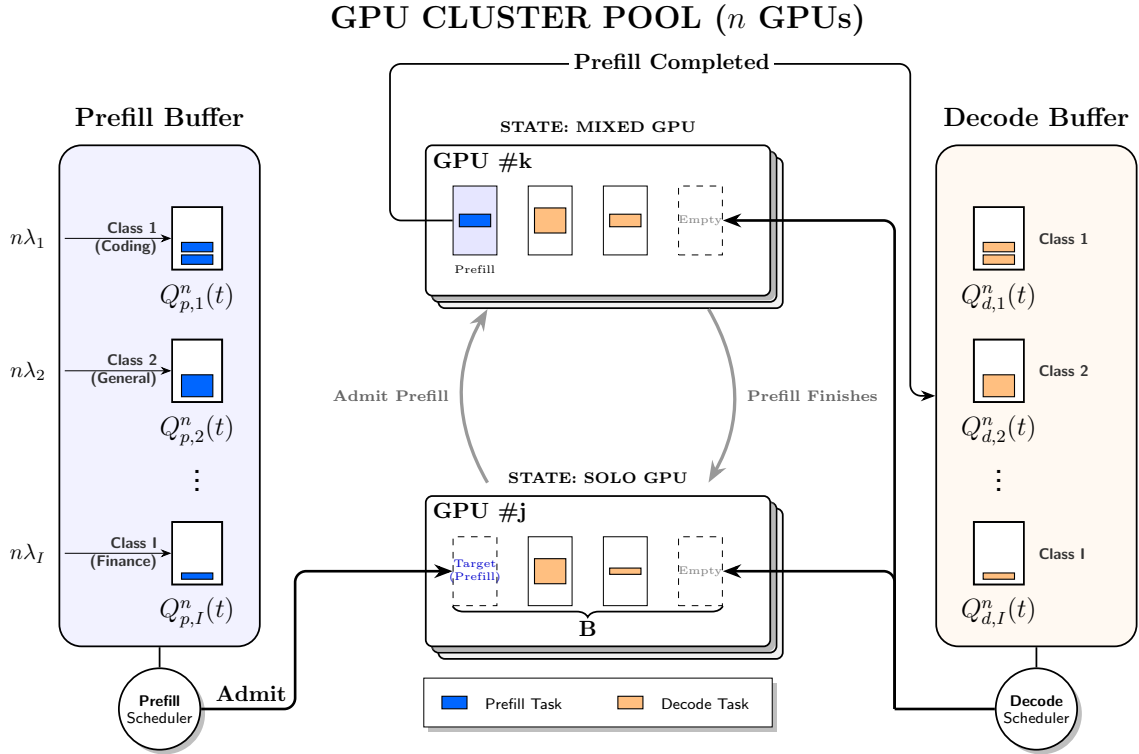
GPU CLUSTER POOL ($n$ GPUs)

Prefill Completed

Prefill Buffer

$n\lambda_1$ Class 1 (Coding) $Q^n_{p,1}(t)$

$n\lambda_2$ Class 2 (General) $Q^n_{p,2}(t)$

⋮

$n\lambda_I$ Class I (Finance) $Q^n_{p,I}(t)$

Prefill Scheduler

Admit

STATE: MIXED GPU

GPU #k

Prefill

Empty

Admit Prefill

Prefill Finishes

STATE: SOLO GPU

GPU #j

Target (Prefill)

Empty

B

Prefill Task

Decode Task

Decode Buffer

Class 1 $Q^n_{d,1}(t)$

Class 2 $Q^n_{d,2}(t)$

⋮

Class I $Q^n_{d,I}(t)$

Decode Scheduler